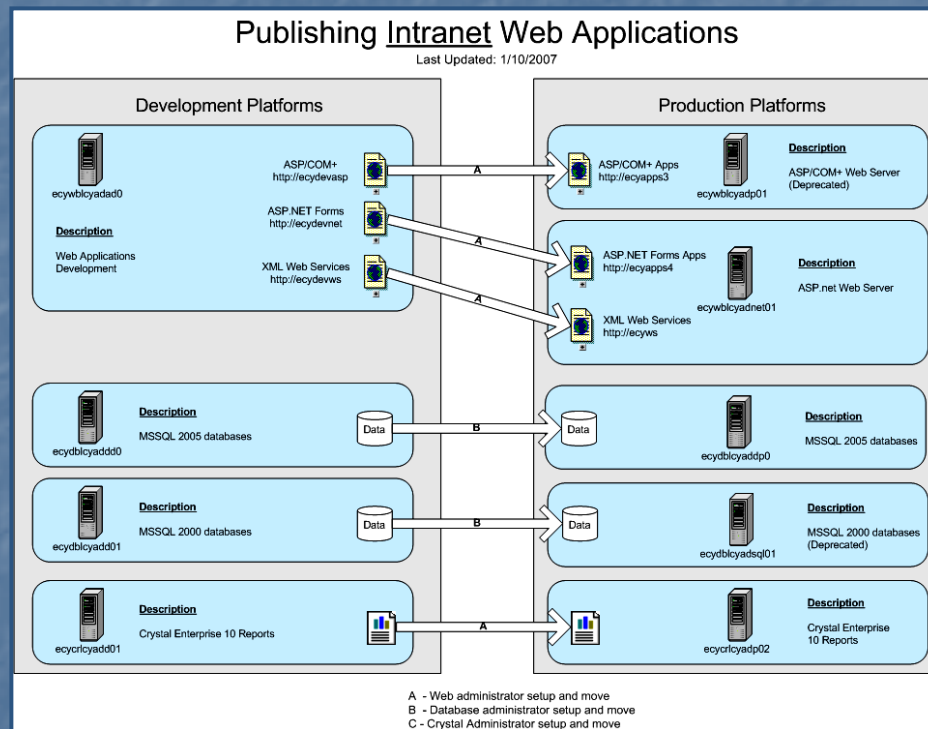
Publishing Intranet Web Applications
Last Updated: 1/10/2007

Development Platforms

ecywblcyadad0
ASP/COM+
http://ecydevasp
ASP.NET Forms
http://ecydevnet
XML Web Services
http://ecydevws
Description
Web Applications Development

ecydblcyaddd0
Description
MSSQL 2005 databases
Data

ecydblcyadd01
Description
MSSQL 2000 databases
Data

ecycrlcyadd01
Description
Crystal Enterprise 10 Reports

A
A
A
B
B
A

Production Platforms

ASP/COM+ Apps
http://ecyapps3
ecywblcyadp01
Description
ASP/COM+ Web Server (Deprecated)

ASP.NET Forms Apps
http://ecyapps4
XML Web Services
http://ecyws
ecywblcyadnet01
Description
ASP.net Web Server

Data
ecydblcyaddp0
Description
MSSQL 2005 databases

Data
ecydblcyadsql01
Description
MSSQL 2000 databases (Deprecated)

ecycrlcyadp02
Description
Crystal Enterprise 10 Reports

A - Web administrator setup and move
B - Database administrator setup and move
C - Crystal Administrator setup and move